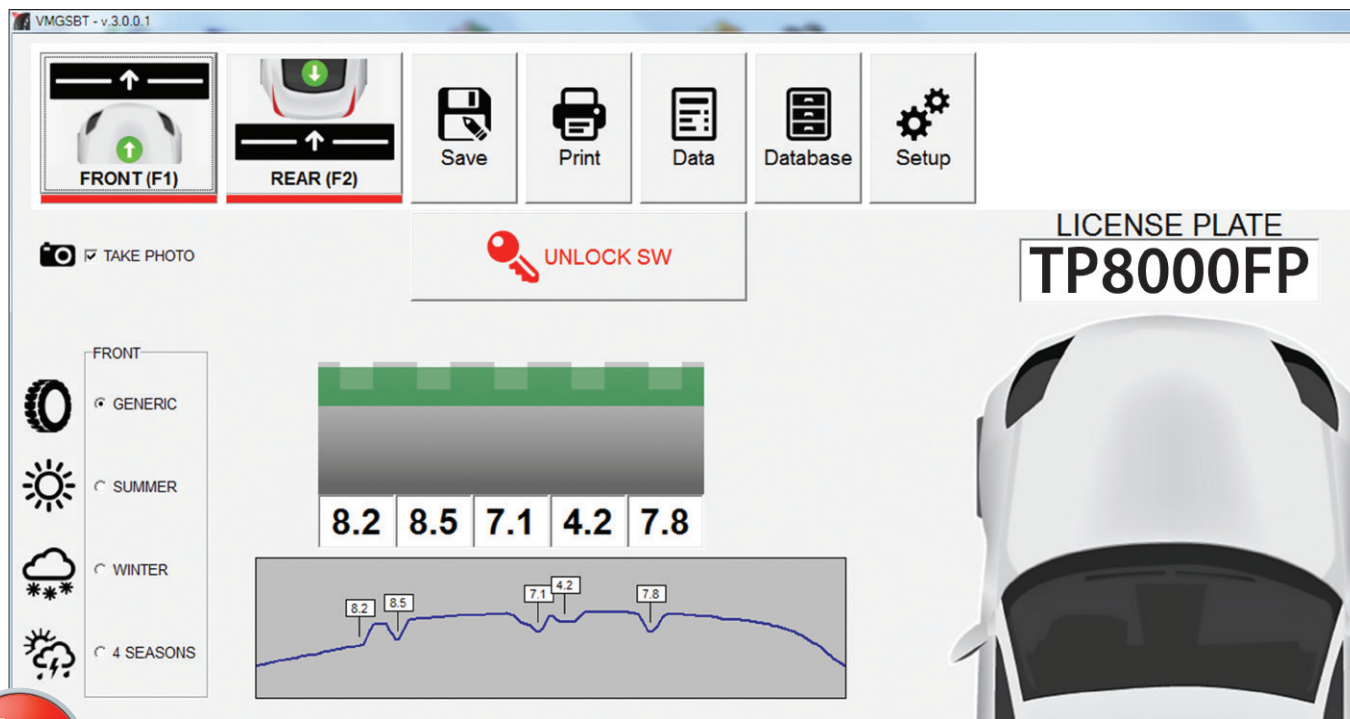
VMGSBT - v.3.0.0.1

FRONT (F1)

REAR (F2)

Save

Print

Data

Database

Setup

TAKE PHOTO

UNLOCK SW

LICENSE PLATE

TP8000FP

FRONT

GENERIC

SUMMER

WINTER

4 SEASONS

| 8.2 | 8.5 | 7.1 | 4.2 | 7.8 |
|---|---|---|---|---|

8.2 8.5 7.1 4.2 7.8